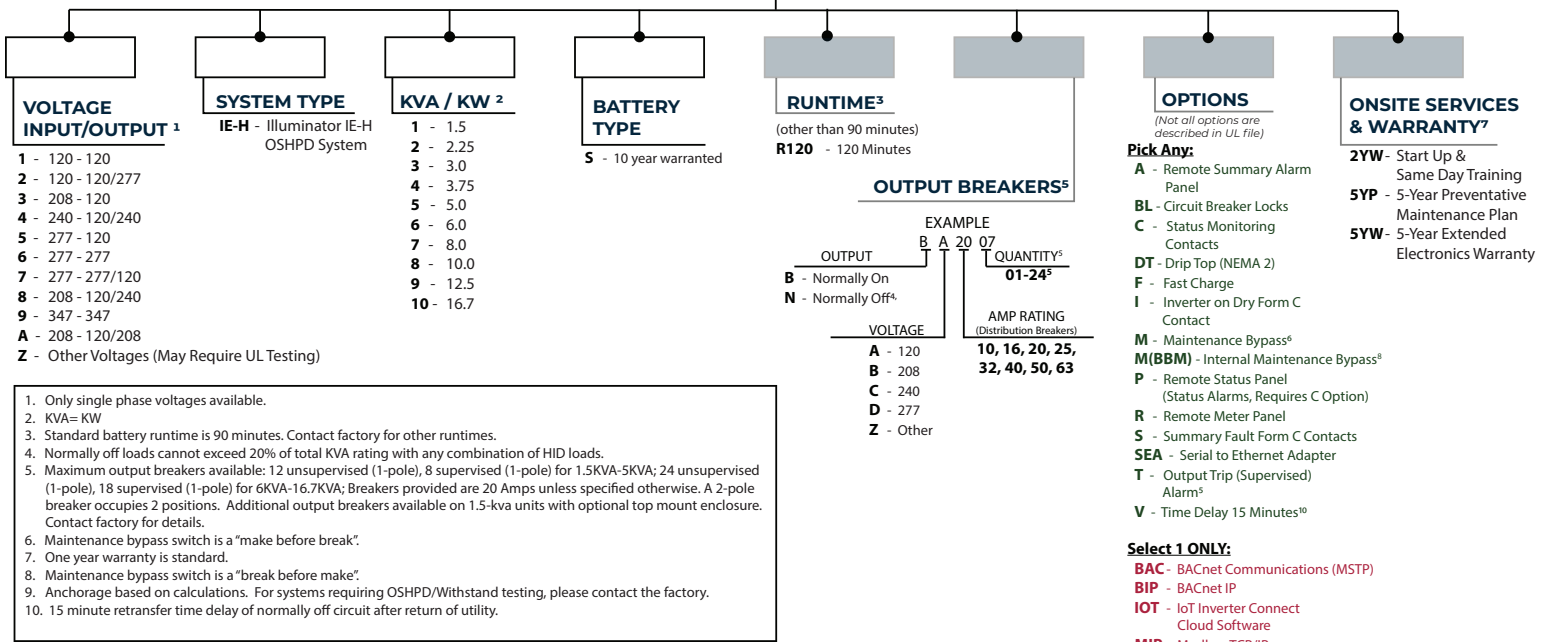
VOLTAGE INPUT/OUTPUT ¹

1 - 120 - 120
2 - 120 - 120/277
3 - 208 - 120
4 - 240 - 120/240
5 - 277 - 120
6 - 277 - 277
7 - 277 - 277/120
8 - 208 - 120/240
9 - 347 - 347
A - 208 - 120/208
Z - Other Voltages (May Require UL Testing)

SYSTEM TYPE

IE-H - Illuminator IE-H OSHPD System

KVA / KW ²

1 - 1.5
2 - 2.25
3 - 3.0
4 - 3.75
5 - 5.0
6 - 6.0
7 - 8.0
8 - 10.0
9 - 12.5
10 - 16.7

BATTERY TYPE

S - 10 year warranted

RUNTIME³

(other than 90 minutes)
R120 - 120 Minutes

OUTPUT BREAKERS⁵

EXAMPLE
B A 20 07

OUTPUT
B - Normally On
N - Normally Off⁴

QUANTITY⁵
01-24⁵

VOLTAGE
A - 120
B - 208
C - 240
D - 277
Z - Other

AMP RATING
(Distribution Breakers)
10, 16, 20, 25, 32, 40, 50, 63

OPTIONS

(Not all options are described in UL file)

Pick Any:
A - Remote Summary Alarm Panel
BL - Circuit Breaker Locks
C - Status Monitoring Contacts
DT - Drip Top (NEMA 2)
F - Fast Charge
I - Inverter on Dry Form C Contact
M - Maintenance Bypass⁶
M(BBM) - Internal Maintenance Bypass⁸
P - Remote Status Panel (Status Alarms, Requires C Option)
R - Remote Meter Panel
S - Summary Fault Form C Contacts
SEA - Serial to Ethernet Adapter
T - Output Trip (Supervised) Alarm⁵
V - Time Delay 15 Minutes¹⁰

Select 1 ONLY:
BAC - BACnet Communications (MSTP)
BIP - BACnet IP
IOT - IoT Inverter Connect Cloud Software
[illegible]

ONSITE SERVICES & WARRANTY⁷

2YW - Start Up & Same Day Training
5YP - 5-Year Preventative Maintenance Plan
5YW - 5-Year Extended Electronics Warranty

1. Only single phase voltages available.
2. KVA= KW
3. Standard battery runtime is 90 minutes. Contact factory for other runtimes.
4. Normally off loads cannot exceed 20% of total KVA rating with any combination of HID loads.
5. Maximum output breakers available: 12 unsupervised (1-pole), 8 supervised (1-pole) for 1.5KVA-5KVA; 24 unsupervised (1-pole), 18 supervised (1-pole) for 6KVA-16.7KVA; Breakers provided are 20 Amps unless specified otherwise. A 2-pole breaker occupies 2 positions. Additional output breakers available on 1.5-kva units with optional top mount enclosure. Contact factory for details.
6. Maintenance bypass switch is a "make before break".
7. One year warranty is standard.
8. Maintenance bypass switch is a "break before make".
9. Anchorage based on calculations. For systems requiring OSHPD/Withstand testing, please contact the factory.
10. 15 minute retransfer time delay of normally off circuit after return of utility.